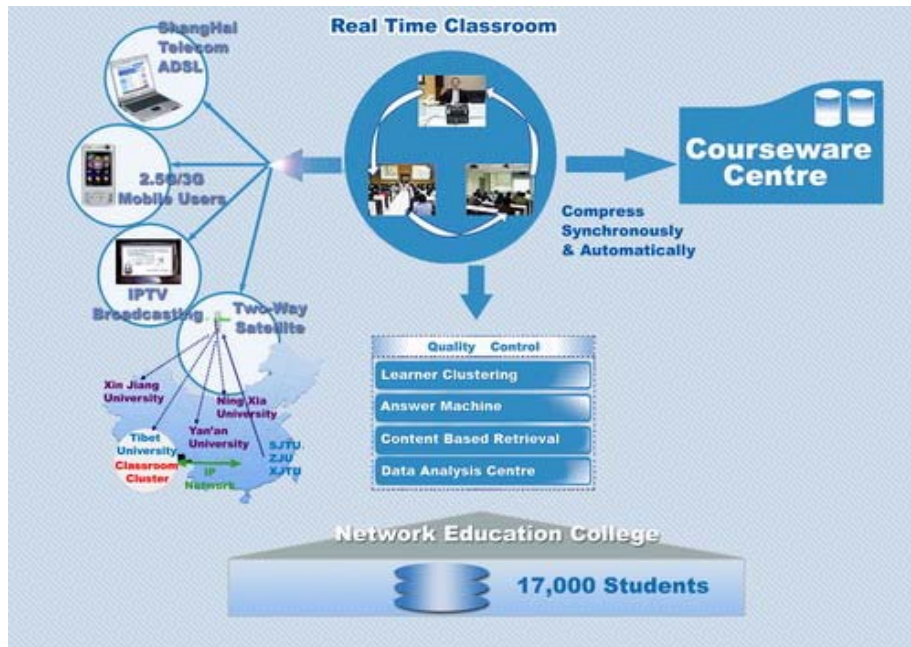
Real Time Classroom

ShangHai Telecom ADSL

2.5G/3G Mobile Users

IPTV Broadcasting

Two-Way Satellite

Xin Jiang University

Ning Xia University

Yan'an University

Tibet University

Classroom Cluster

IP Network

SJTU ZJU XJTU

Courseware Centre

Compress Synchronously & Automatically

Quality Control

Learner Clustering

Answer Machine

Content Based Retrieval

Data Analysis Centre

Network Education College

17,000 Students